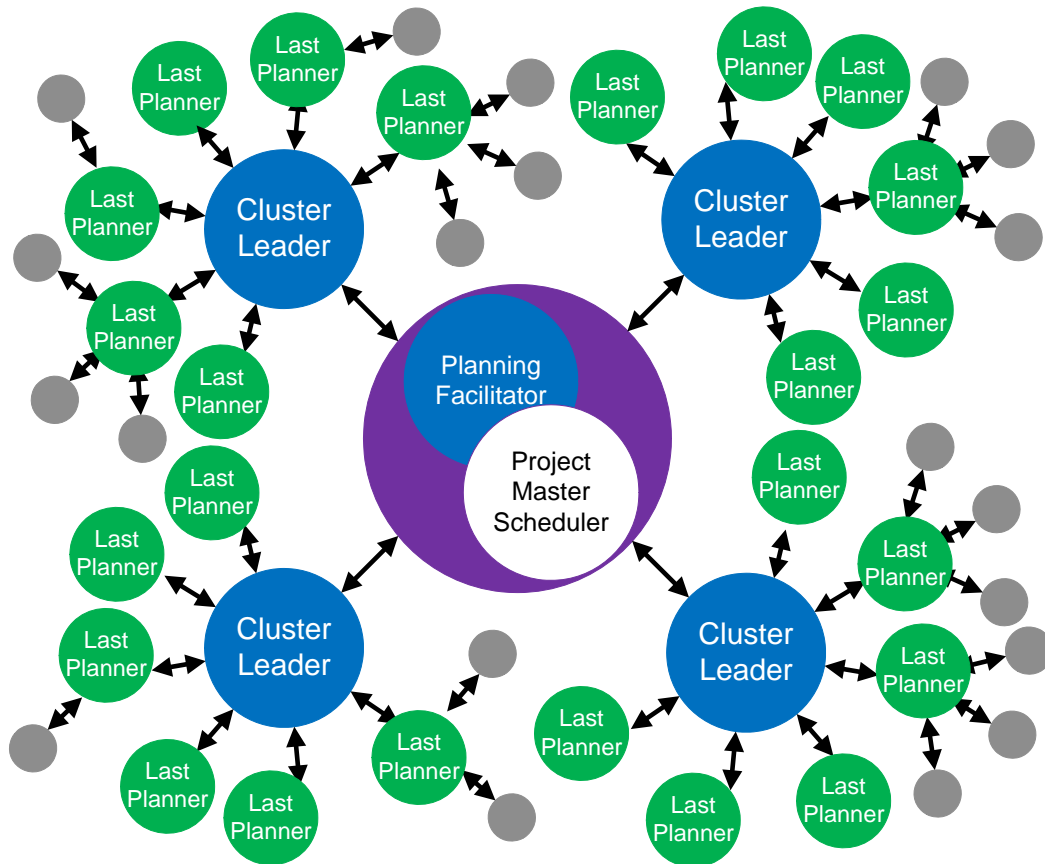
Last Planner

Last Planner

Last Planner

Last Planner

Cluster Leader

Last Planner

Last Planner

Last Planner

Last Planner

Last Planner

Last Planner

Cluster Leader

Last Planner

Last Planner

Last Planner

Planning Facilitator

Project Master Scheduler

Last Planner

Last Planner

Last Planner

Cluster Leader

Last Planner

Last Planner

Last Planner

Last Planner

Last Planner

Cluster Leader

Last Planner

Last Planner

Last Planner

Last Planner